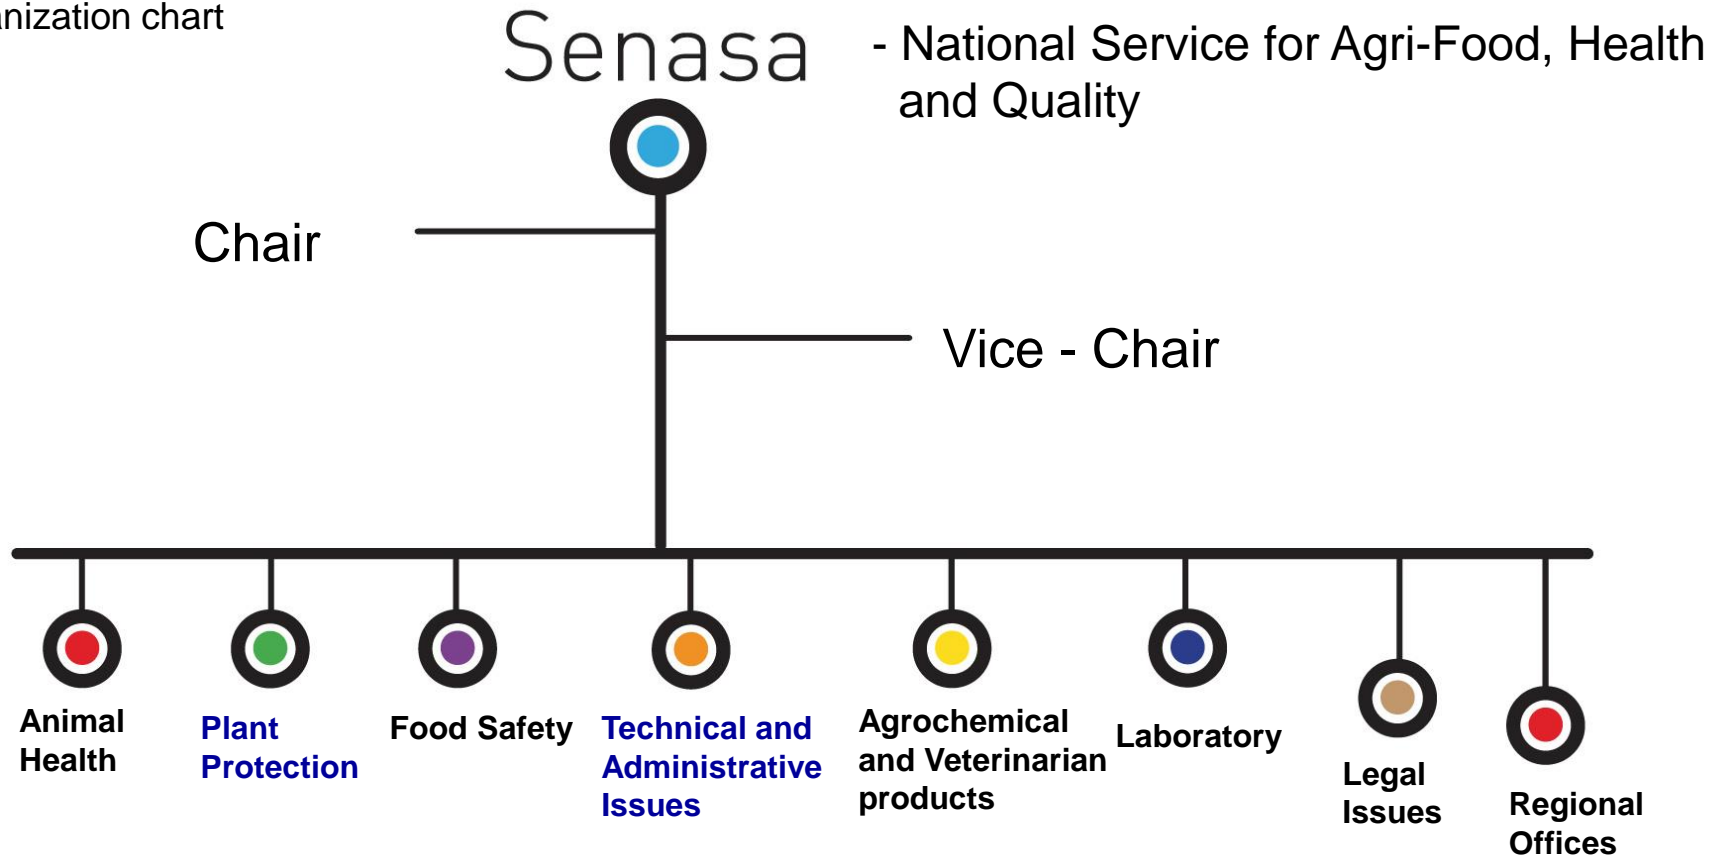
nization chart

Senasa

- National Service for Agri-Food, Health and Quality

Chair

Vice - Chair

Animal Health

Plant Protection

Food Safety

Technical and Administrative Issues

Agrochemical and Veterinarian products

Laboratory

Legal Issues

Regional Offices